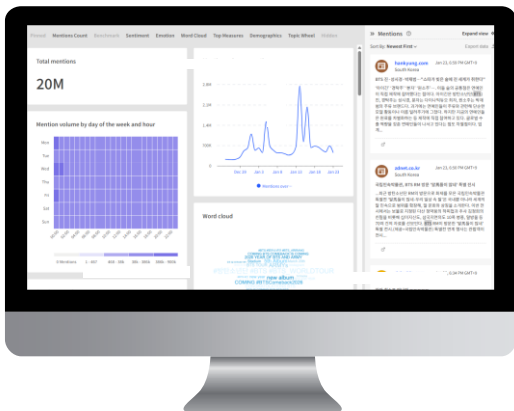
Trends Mentions Count Benchmark Sentiment Emotion Word Cloud Top Measures Demographics Topic Wheel Visibles

Total mentions

20M

Mention volume by day of the week and hour

Mon
Tue
Wed
Thu
Fri
Sat
Sun

2.4M
1.8M
1.2M
600K

Mentions over

Word cloud

new album
COMING BTS

Mentions

Sort by: Newest First

Expand view

hankyung.com
South Korea
Jan 23, 6:08 PM GMT+9

BTS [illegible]

adset.co.kr
South Korea
Jan 23, 6:08 PM GMT+9

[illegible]